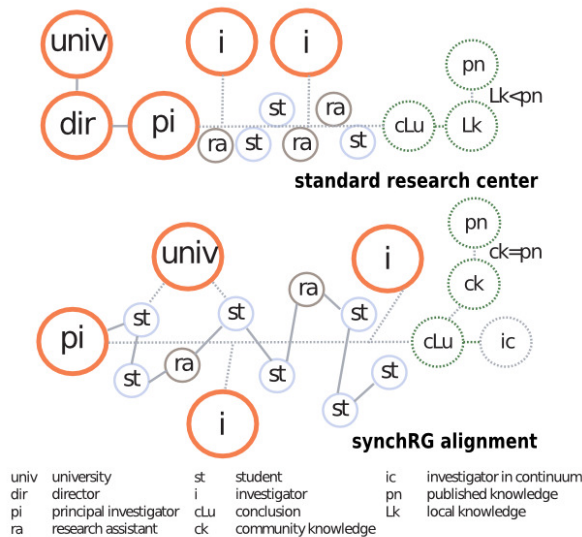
univ

i

i

pn

Lk<pn

dir

pi

st

ra

cLu

Lk

ra

st

ra

st

standard research center

pn

univ

ck=pn

i

ck

ra

st

st

st

pi

cLu

ic

ra

st

st

st

st

i

synchRG alignment

| | | | | | |
|---|---|---|---|---|---|
| univ | university | st | student | ic | investigator in continuum |
| dir | director | i | investigator | pn | published knowledge |
| pi | principal investigator | cLu | conclusion | Lk | local knowledge |
| ra | research assistant | ck | community knowledge | | |